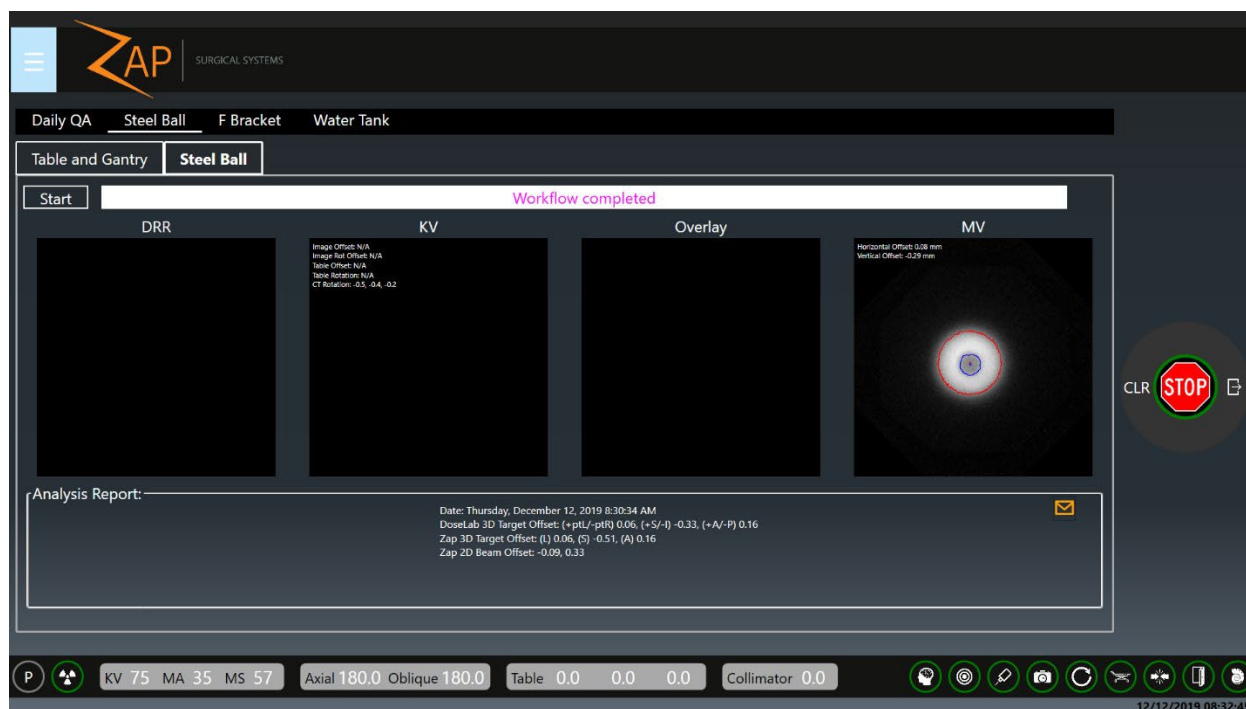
ZAP SURGICAL SYSTEMS

Daily QA Steel Ball F Bracket Water Tank

Table and Gantry Steel Ball

Start

Workflow completed

DRR

KV

Image Offset: N/A
Image Rot Offset: N/A
Table Offset: N/A
Table Rotation: N/A
CT Rotation: -0.5, -0.4, -0.2

Overlay

MV

Horizontal Offset: 0.08 mm
Vertical Offset: -0.29 mm

CLR STOP

Analysis Report:

Date: Thursday, December 12, 2019 8:30:34 AM
DoseLab 3D Target Offset: (+ptL/-ptR) 0.06, (+S/-I) -0.33, (+A/-P) 0.16
Zap 3D Target Offset: (L) 0.06, (S) -0.51, (A) 0.16
Zap 2D Beam Offset: -0.09, 0.33

P

KV 75 MA 35 MS 57

Axial 180.0 Oblique 180.0

Table 0.0 0.0 0.0

Collimator 0.0

12/12/2019 08:32:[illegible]